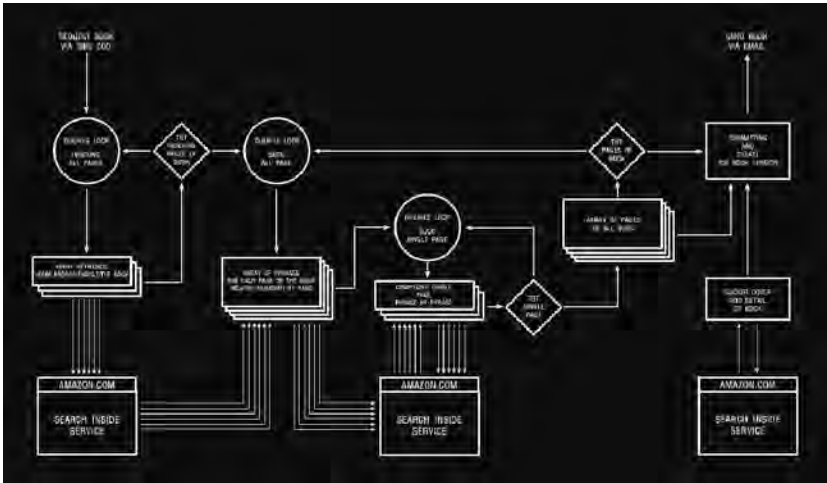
REQUEST BOOK VIA SMS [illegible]

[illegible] LOOP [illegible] ALL PAGES

TEST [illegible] PAGES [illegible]

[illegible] LOOP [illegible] ALL PAGES

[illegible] LOOP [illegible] SINGLE PAGE

TEST PAGES IN BOOK

FORMATTING AND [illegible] THE BOOK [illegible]

SEND BOOK VIA EMAIL

ARRAY OF PHRASES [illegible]

ARRAY OF PHRASES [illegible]

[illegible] SINGLE PAGE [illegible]

TEST SINGLE PAGE

ARRAY OF PAGES OF ALL BOOK

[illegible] COVER AND DETAIL OF BOOK

AMAZON.COM

SEARCH INSIDE SERVICE

AMAZON.COM

SEARCH INSIDE SERVICE

AMAZON.COM

SEARCH INSIDE SERVICE